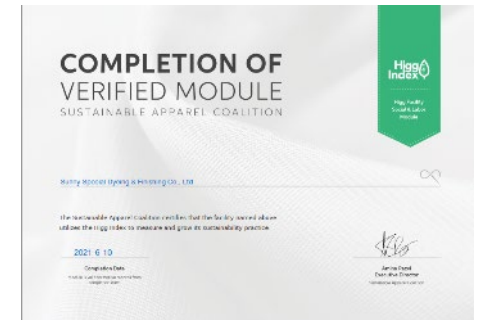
COMPLETION OF
VERIFIED MODULE
SUSTAINABLE APPAREL COALITION

Higg Index

Higg Facility Social & Labor Module

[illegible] Dyeing & Finishing Co., Ltd

The Sustainable Apparel Coalition certifies that the facility named above utilizes the Higg Index to measure and grow its sustainability practice.

2021.6.10

Completion Date

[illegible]

Amina Razvi
Executive Director

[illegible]